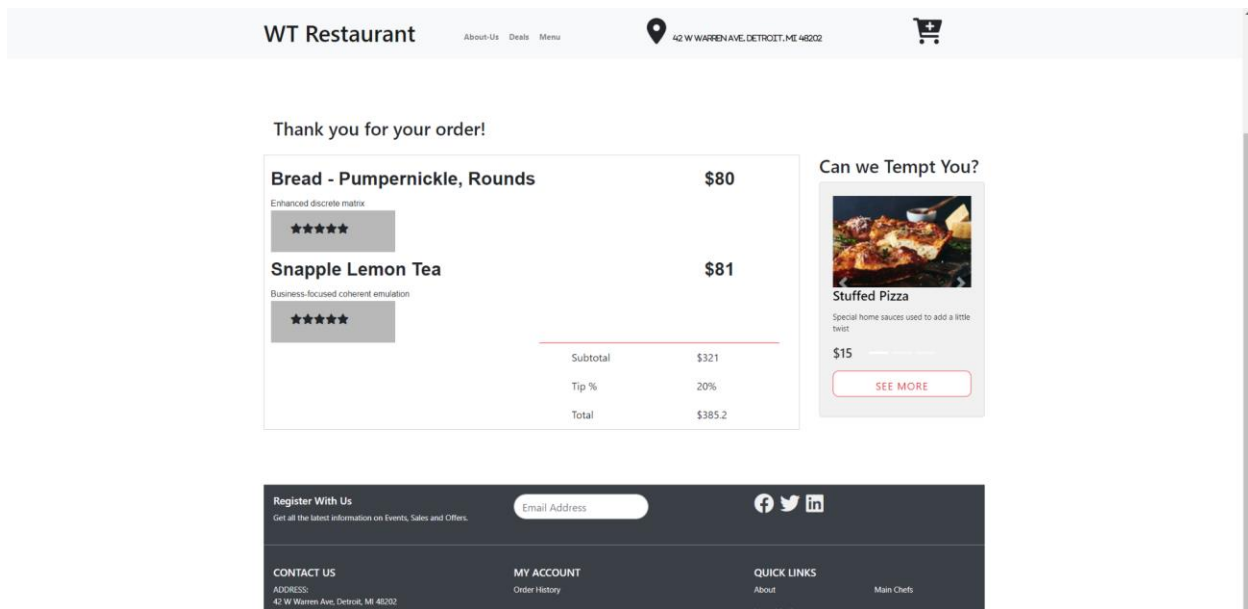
WT Restaurant

About-Us Deals Menu

42 W WARREN AVE, DETROIT, MI 48202

Thank you for your order!

Bread - Pumpernickle, Rounds $80

Enhanced discrete matrix

Snapple Lemon Tea $81

Business-focused coherent emulation

| | |
|---|---|
| Subtotal | $321 |
| Tip % | 20% |
| Total | $385.2 |

Can we Tempt You?

Stuffed Pizza

Special home sauces used to add a little twist

$15

SEE MORE

Register With Us

Get all the latest information on Events, Sales and Offers.

Email Address

CONTACT US

ADDRESS:

42 W Warren Ave, Detroit, MI 48202

MY ACCOUNT

Order History

QUICK LINKS

About

Main Chefs